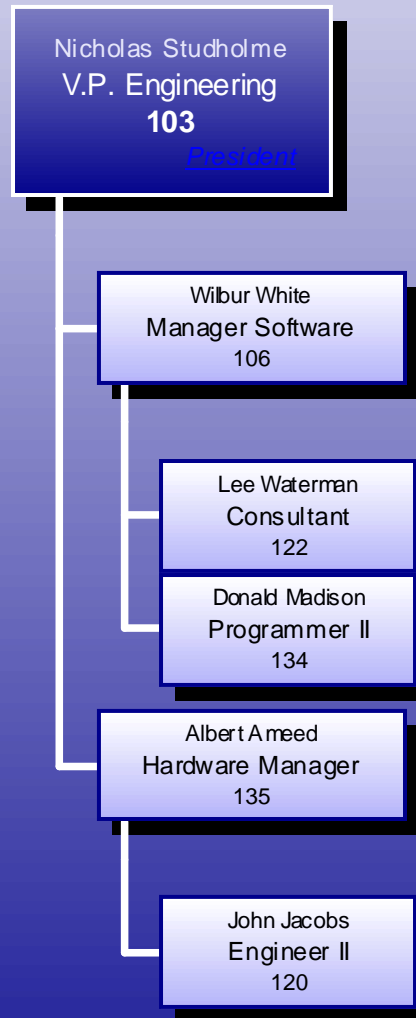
Nicholas Studholme
V.P. Engineering
103
President

Wilbur White
Manager Software
106

Lee Waterman
Consultant
122

Donald Madison
Programmer II
134

Albert Ameed
Hardware Manager
135

John Jacobs
Engineer II
120